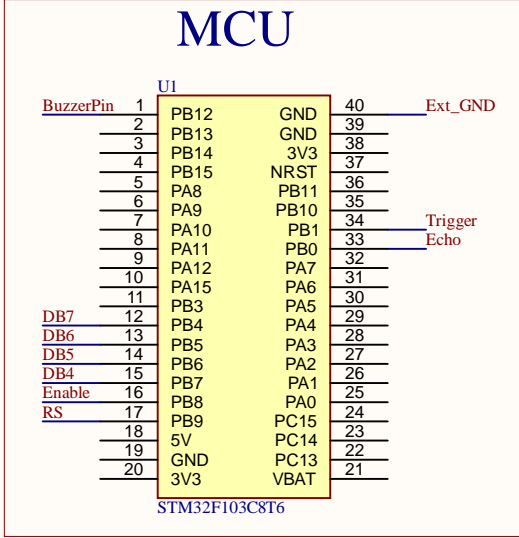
MCU

U1

| Net | Pin | Left | Right | Pin | Net |
|---|---|---|---|---|---|
| BuzzerPin | 1 | PB12 | GND | 40 | Ext_GND |
| | 2 | PB13 | GND | 39 | |
| | 3 | PB14 | 3V3 | 38 | |
| | 4 | PB15 | NRST | 37 | |
| | 5 | PA8 | PB11 | 36 | |
| | 6 | PA9 | PB10 | 35 | |
| | 7 | PA10 | PB1 | 34 | Trigger |
| | 8 | PA11 | PB0 | 33 | Echo |
| | 9 | PA12 | PA7 | 32 | |
| | 10 | PA15 | PA6 | 31 | |
| | 11 | PB3 | PA5 | 30 | |
| DB7 | 12 | PB4 | PA4 | 29 | |
| DB6 | 13 | PB5 | PA3 | 28 | |
| DB5 | 14 | PB6 | PA2 | 27 | |
| DB4 | 15 | PB7 | PA1 | 26 | |
| Enable | 16 | PB8 | PA0 | 25 | |
| RS | 17 | PB9 | PC15 | 24 | |
| | 18 | 5V | PC14 | 23 | |
| | 19 | GND | PC13 | 22 | |
| | 20 | 3V3 | VBAT | 21 | |

STM32F103C8T6